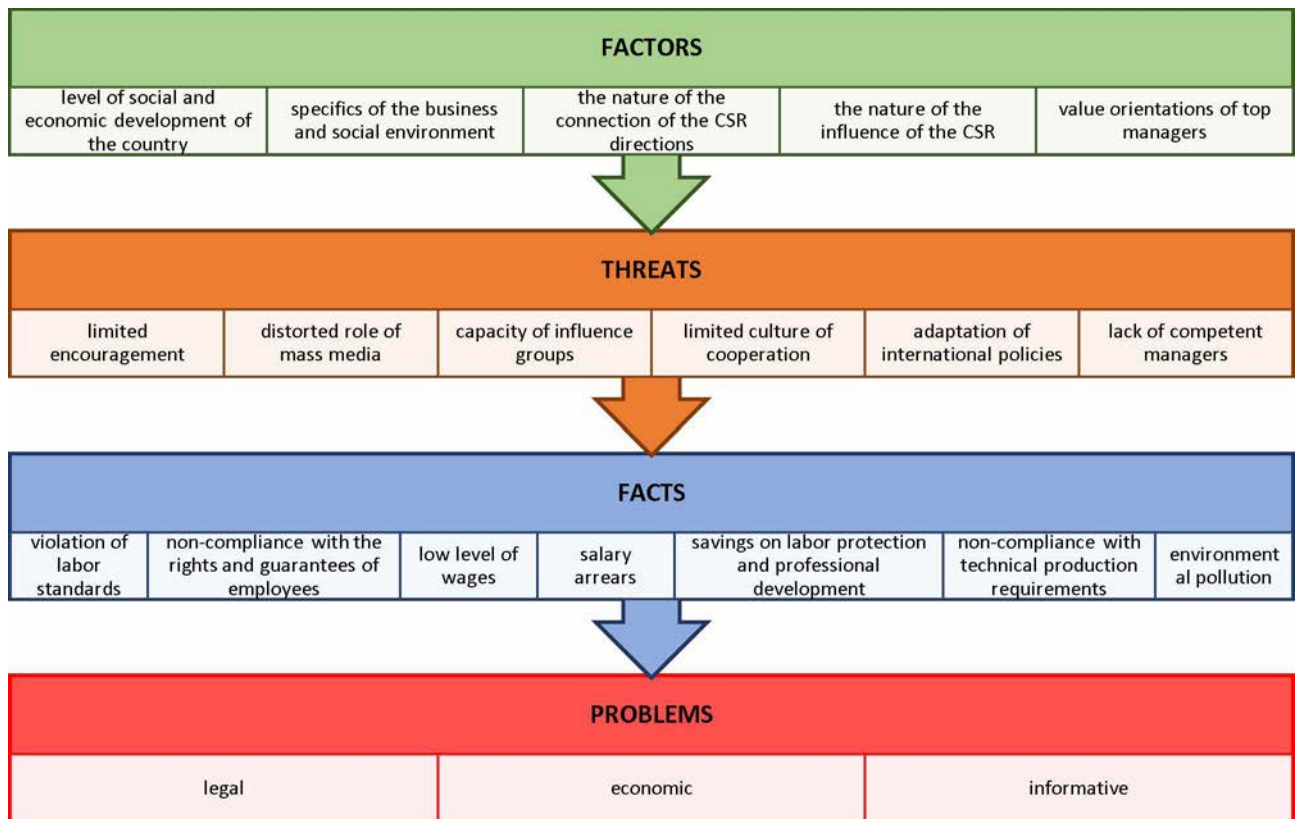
FACTORS

| level of social and economic development of the country | specifics of the business and social environment | the nature of the connection of the CSR directions | the nature of the influence of the CSR | value orientations of top managers |
|---|---|---|---|---|

THREATS

| limited encouragement | distorted role of mass media | capacity of influence groups | limited culture of cooperation | adaptation of international policies | lack of competent managers |
|---|---|---|---|---|---|

FACTS

| violation of labor standards | non-compliance with the rights and guarantees of employees | low level of wages | salary arrears | savings on labor protection and professional development | non-compliance with technical production requirements | environment al pollution |
|---|---|---|---|---|---|---|

PROBLEMS

| legal | economic | informative |
|---|---|---|